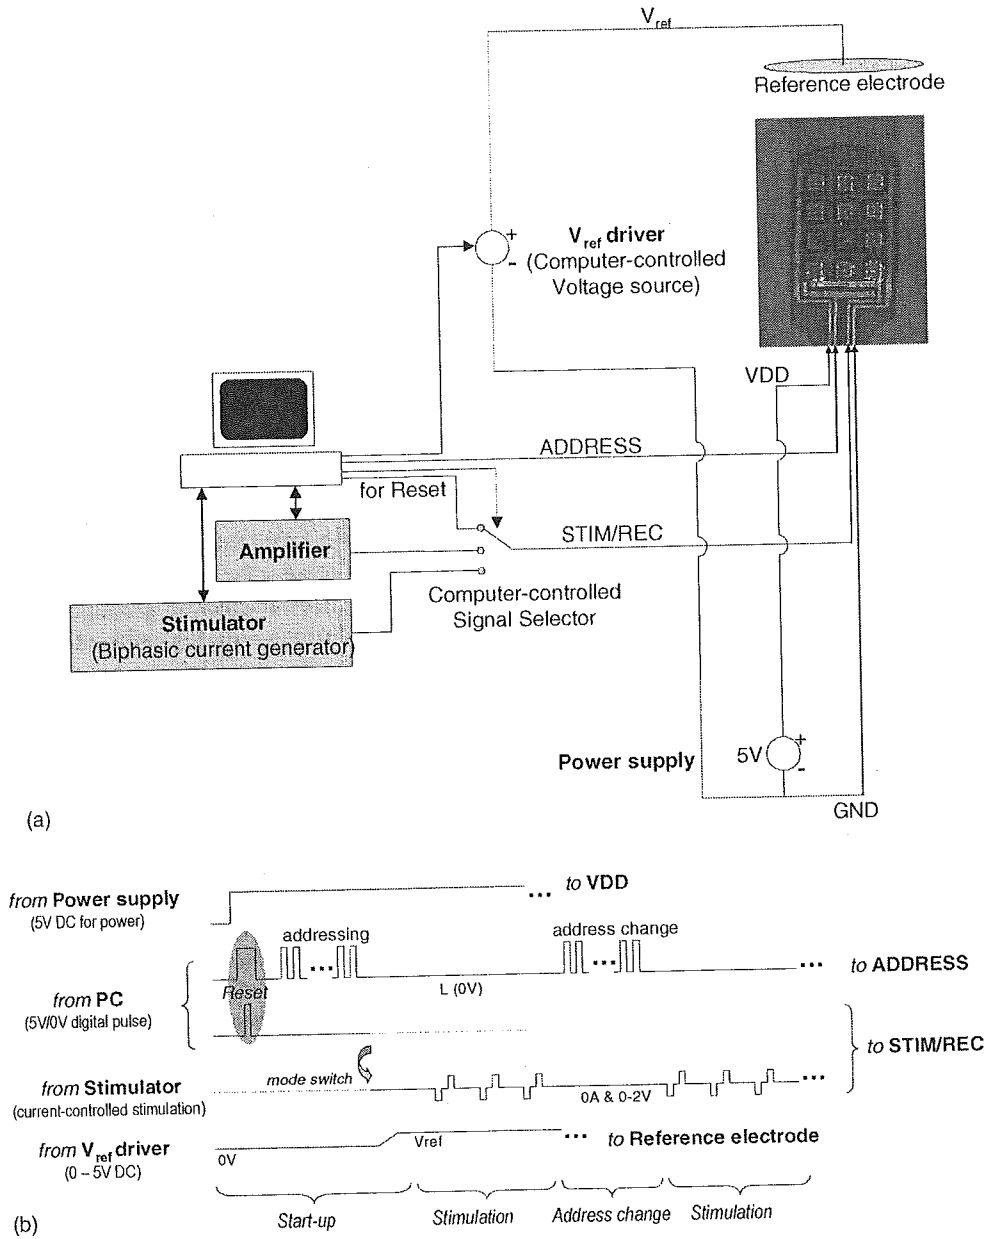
$V_{ref}$

Reference electrode

+
-
$V_{ref}$ driver
(Computer-controlled Voltage source)

VDD

ADDRESS

for Reset

STIM/REC

Amplifier

Computer-controlled Signal Selector

Stimulator
(Biphasic current generator)

Power supply

5V
+
-

GND

(a)

from Power supply
(5V DC for power)

to VDD

addressing

address change

Reset

L (0V)

to ADDRESS

from PC
(5V/0V digital pulse)

to STIM/REC

from Stimulator
(current-controlled stimulation)

mode switch

0A & 0-2V

from $V_{ref}$ driver
(0 – 5V DC)

0V

Vref

to Reference electrode

(b)

Start-up

Stimulation

Address change

Stimulation